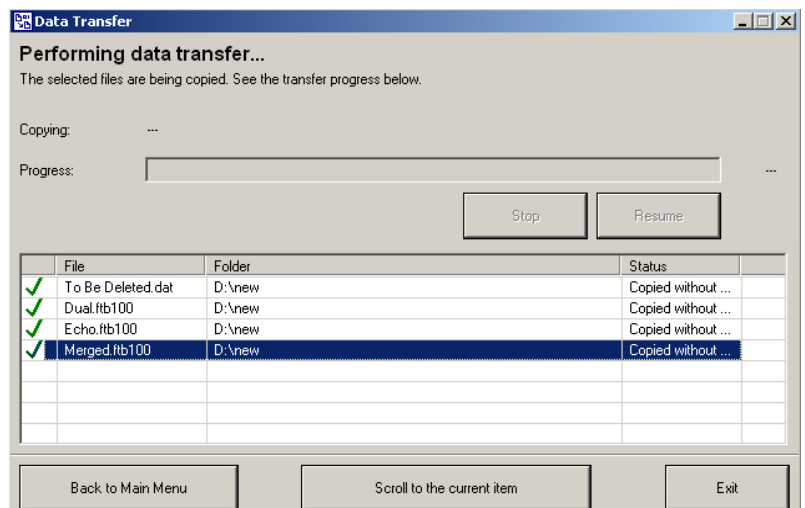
Data Transfer

Performing data transfer...

The selected files are being copied. See the transfer progress below.

Copying: ---

Progress: ---

Stop Resume

| File | Folder | Status |
|---|---|---|
| To Be Deleted.dat | D:\new | Copied without ... |
| Dual.ftb100 | D:\new | Copied without ... |
| Echo.ftb100 | D:\new | Copied without ... |
| Merged.ftb100 | D:\new | Copied without ... |

Back to Main Menu Scroll to the current item Exit